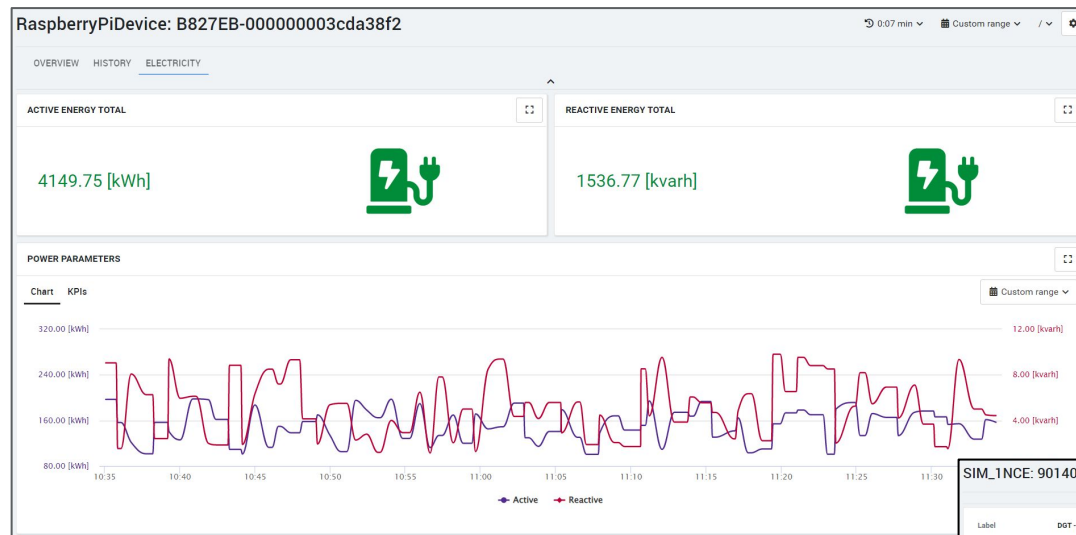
RaspberryPiDevice: B827EB-000000003cda38f2

0:07 min Custom range /

OVERVIEW HISTORY ELECTRICITY

ACTIVE ENERGY TOTAL

4149.75 [kWh]

REACTIVE ENERGY TOTAL

1536.77 [kvarh]

POWER PARAMETERS

Chart KPIs

Custom range

320.00 [kWh]
240.00 [kWh]
160.00 [kWh]
80.00 [kWh]

12.00 [kvarh]
8.00 [kvarh]
4.00 [kvarh]

10:35 10:40 10:45 10:50 10:55 11:00 11:05 11:10 11:15 11:20 11:25 11:30

Active Reactive

SIM_1NCE: 90140

Label DGT -